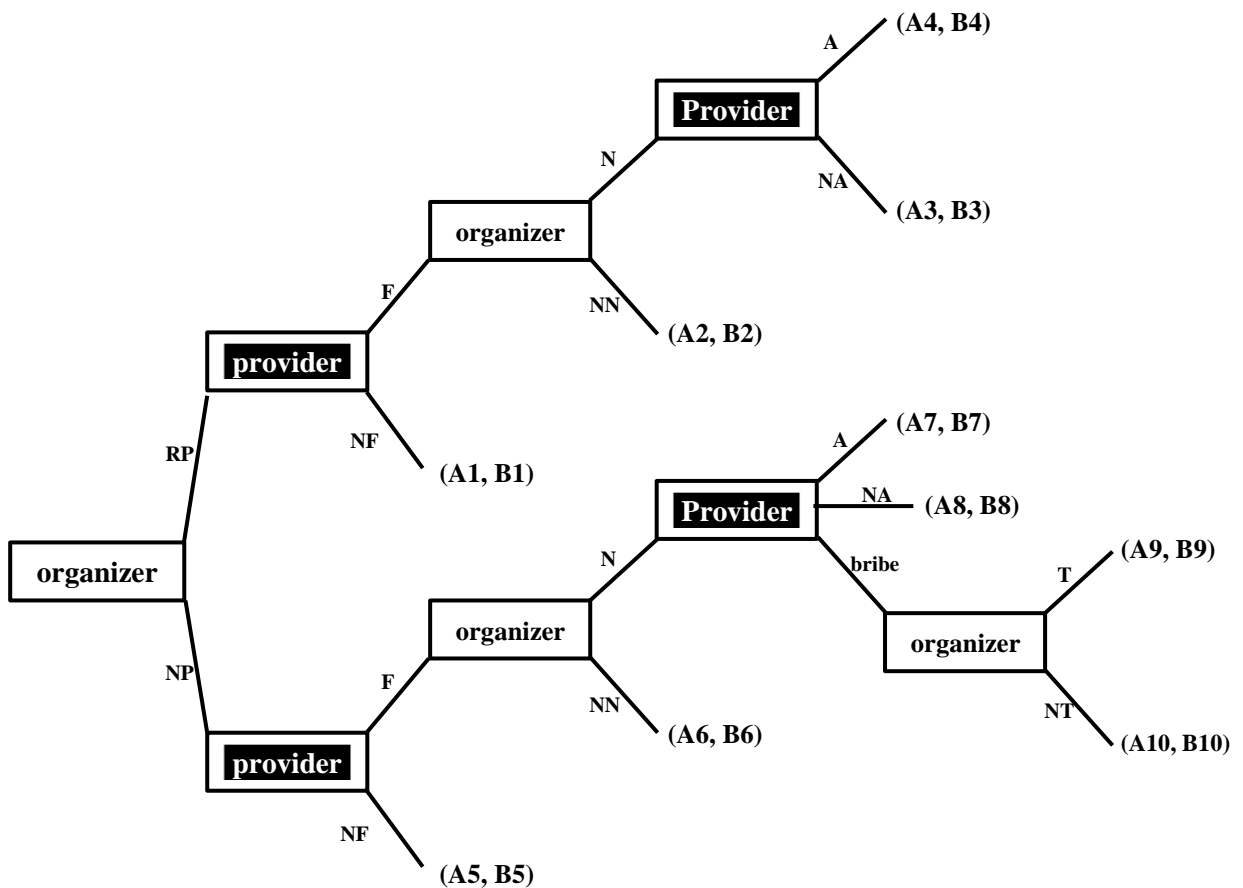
A
(A4, B4)
Provider
N
NA
(A3, B3)
organizer
F
NN
(A2, B2)
provider
RP
NF
(A1, B1)
A
(A7, B7)
Provider
NA
(A8, B8)
organizer
N
bribe
(A9, B9)
T
organizer
NP
F
organizer
NN
(A6, B6)
NT
(A10, B10)
provider
NF
(A5, B5)